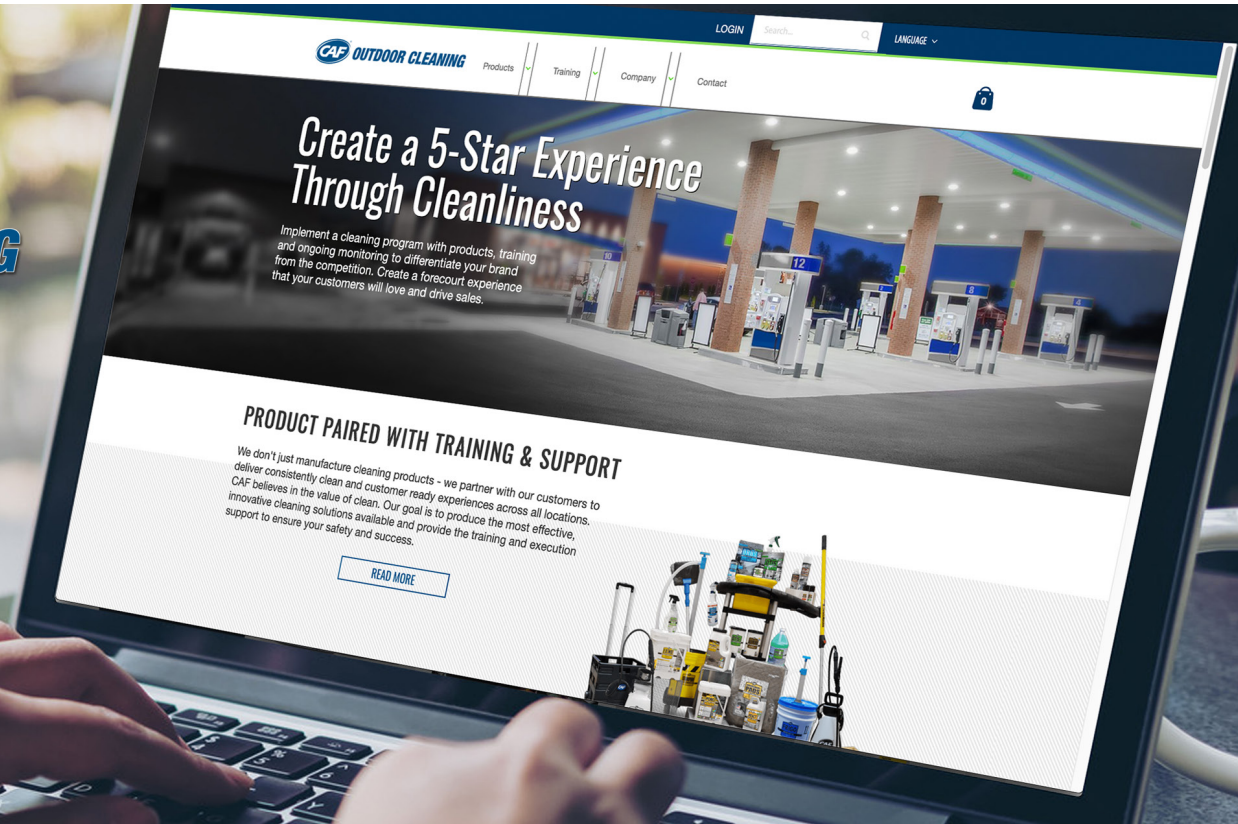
LOGIN Search... LANGUAGE

CAF OUTDOOR CLEANING Products Training Company Contact

0

Create a 5-Star Experience Through Cleanliness

Implement a cleaning program with products, training and ongoing monitoring to differentiate your brand from the competition. Create a forecourt experience that your customers will love and drive sales.

12

8

PRODUCT PAIRED WITH TRAINING & SUPPORT

We don't just manufacture cleaning products - we partner with our customers to deliver consistently clean and customer ready experiences across all locations. CAF believes in the value of clean. Our goal is to produce the most effective, innovative cleaning solutions available and provide the training and execution support to ensure your safety and success.

READ MORE